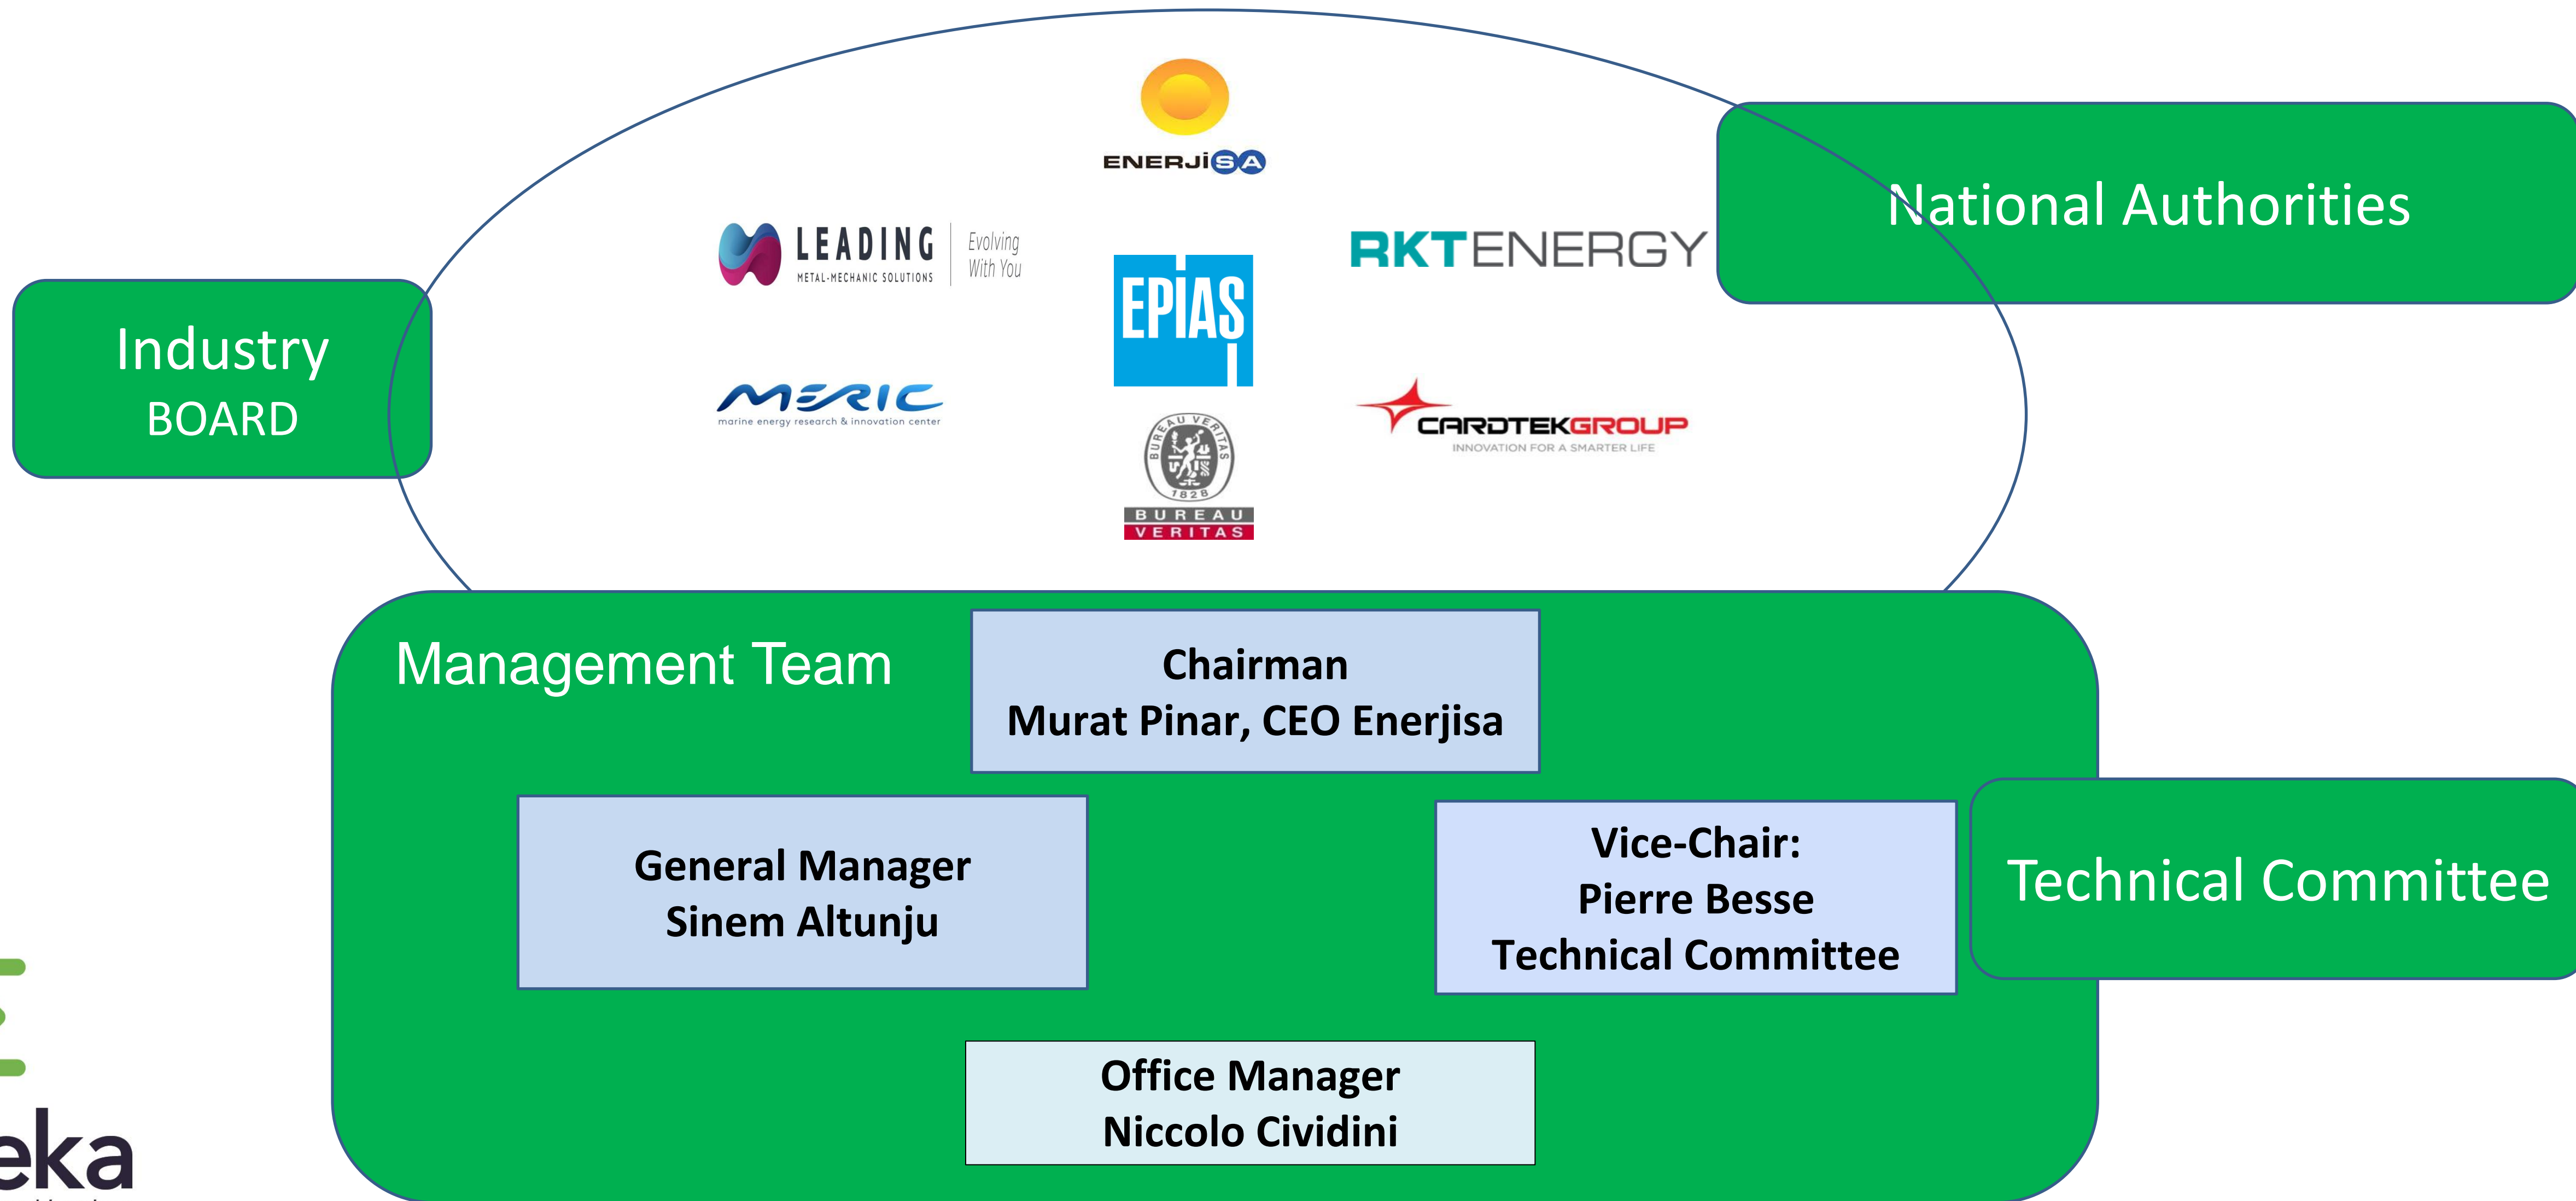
ENERJiSA

LEADING
METAL-MECHANIC SOLUTIONS
Evolving
With You

EPİAŞ

RKTENERGY

National Authorities

Industry
BOARD

MERIC
marine energy research & innovation center

BUREAU VERITAS
1828

CARDTEKGROUP
INNOVATION FOR A SMARTER LIFE

Management Team

Chairman
Murat Pinar, CEO Enerjisa

General Manager
Sinem Altunju

Vice-Chair:
Pierre Besse
Technical Committee

Technical Committee

Office Manager
Niccolo Cividini

eka